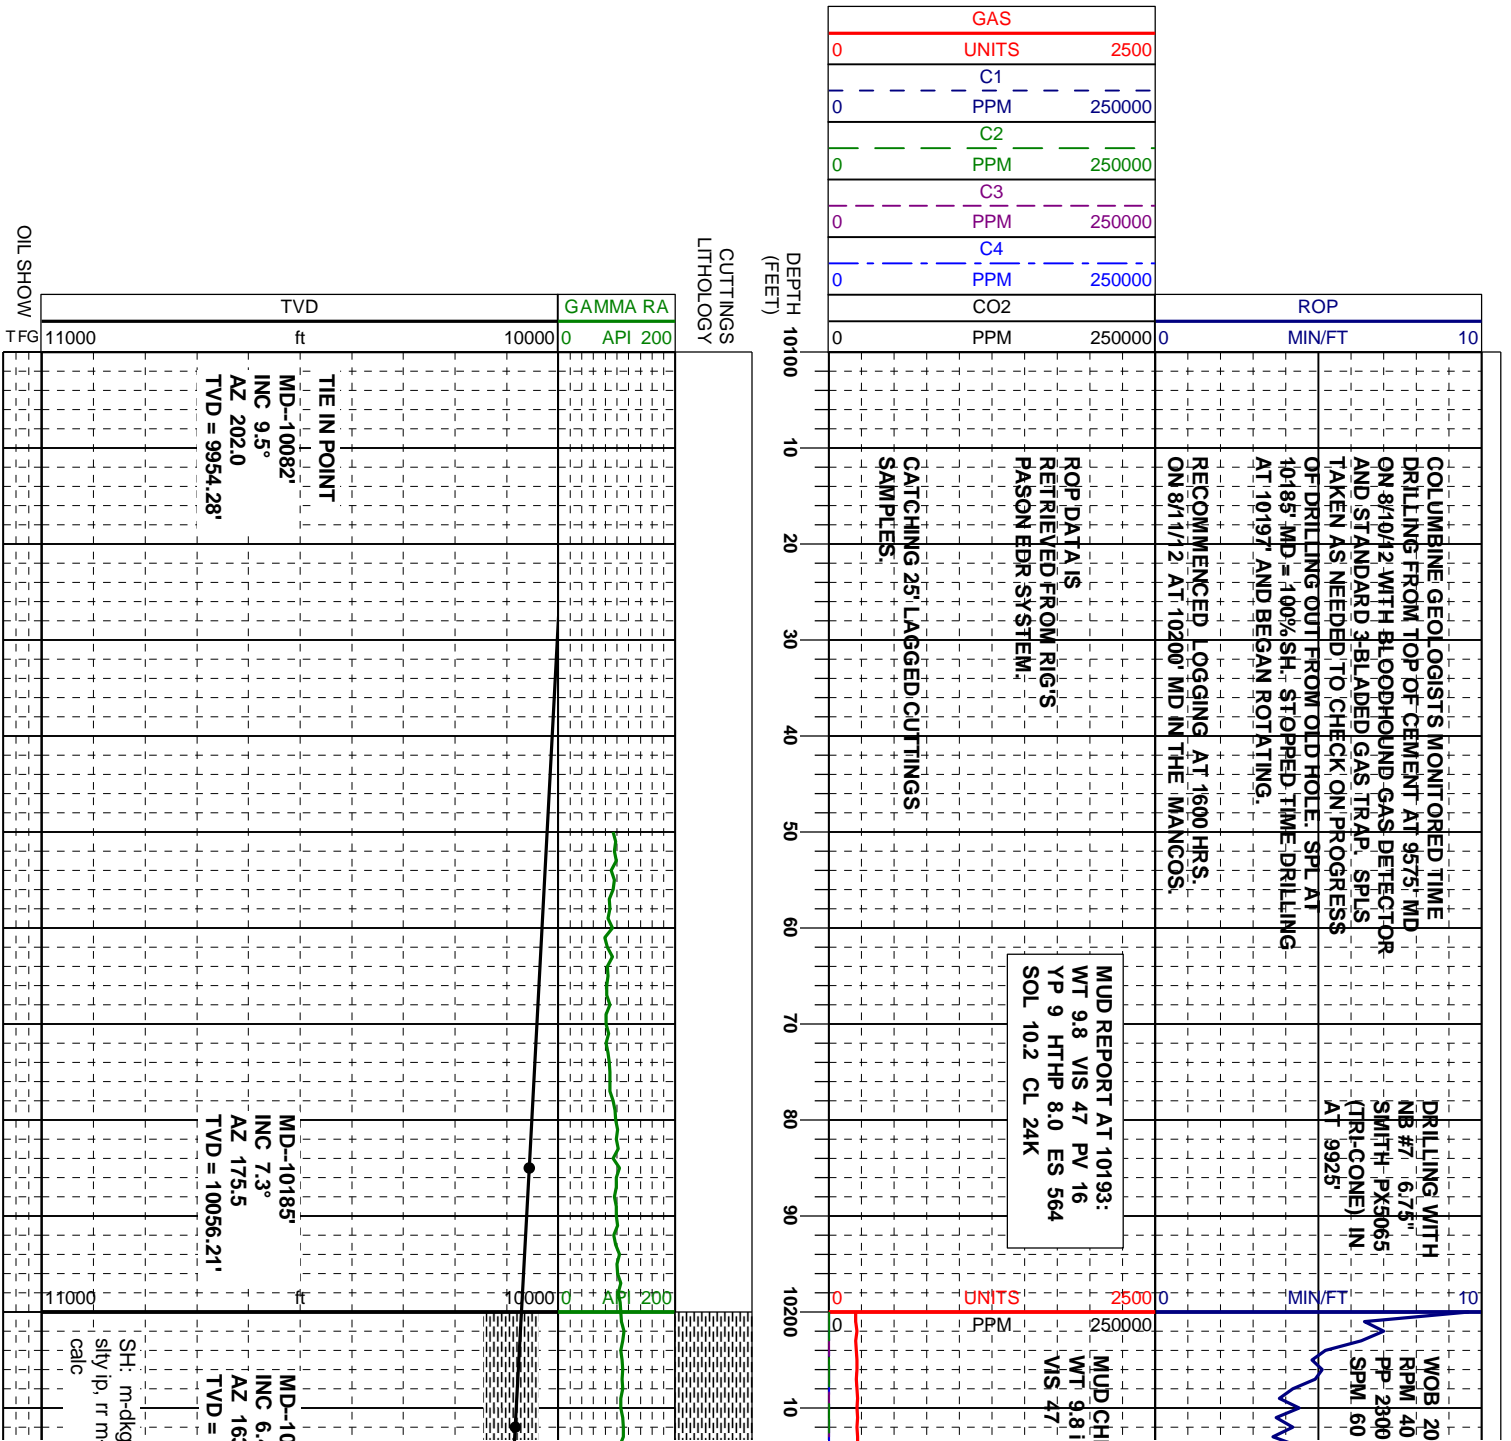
GAS
0 UNITS 2500
C1
0 PPM 250000
C2
0 PPM 250000
C3
0 PPM 250000
C4
0 PPM 250000
CO2
0 PPM 250000
ROP
0 MIN/FT 10

OIL SHOW
TFG
TVD
11000 ft 10000
GAMMA RA
0 API 200
CUTTINGS LITHOLOGY
DEPTH (FEET)

10100
10
20
30
40
50
60
70
80
90
10200
10

TIE IN POINT
MD-10082'
INC 9.5°
AZ 202.0
TVD = 9954.28'

MD-10185'
INC 7.3°
AZ 175.5
TVD = 10056.21'

MD-10
INC 6.
AZ 16
TVD =

SH: m-dkg
slty ip, rr m
calc

CATCHING 25' LAGGED CUTTINGS SAMPLES.

ROP DATA IS RETRIEVED FROM RIG'S PASON EDR SYSTEM.

RECOMMENCED LOGGING AT 1600 HRS. ON 8/11/12 AT 10200' MD IN THE MANCOS.

COLUMBINE GEOLOGISTS MONITORED TIME DRILLING FROM TOP OF CEMENT AT 9575' MD ON 8/10/12 WITH BLOODHOUND GAS DETECTOR AND STANDARD 3-BLADED GAS TRAP. SPLS TAKEN AS NEEDED TO CHECK ON PROGRESS OF DRILLING OUT FROM OLD HOLE. SPL AT 10185' MD = 100% SH. STOPPED TIME DRILLING AT 10197' AND BEGAN ROTATING.

MUD REPORT AT 10193:
WT 9.8 VIS 47 PV 16
YP 9 HTHP 8.0 ES 564
SOL 10.2 CL 24K

DRILLING WITH NB #7 6.75" SMITH PX5065 (TRI-CONE) IN AT 9925'

11000 ft 10000
0 API 200
0 UNITS 2500
0 PPM 250000
0 MIN/FT 10

MUD CH
WT 9.8
VIS 47

WOB 20
RPM 40
PP 2300
SPM 60